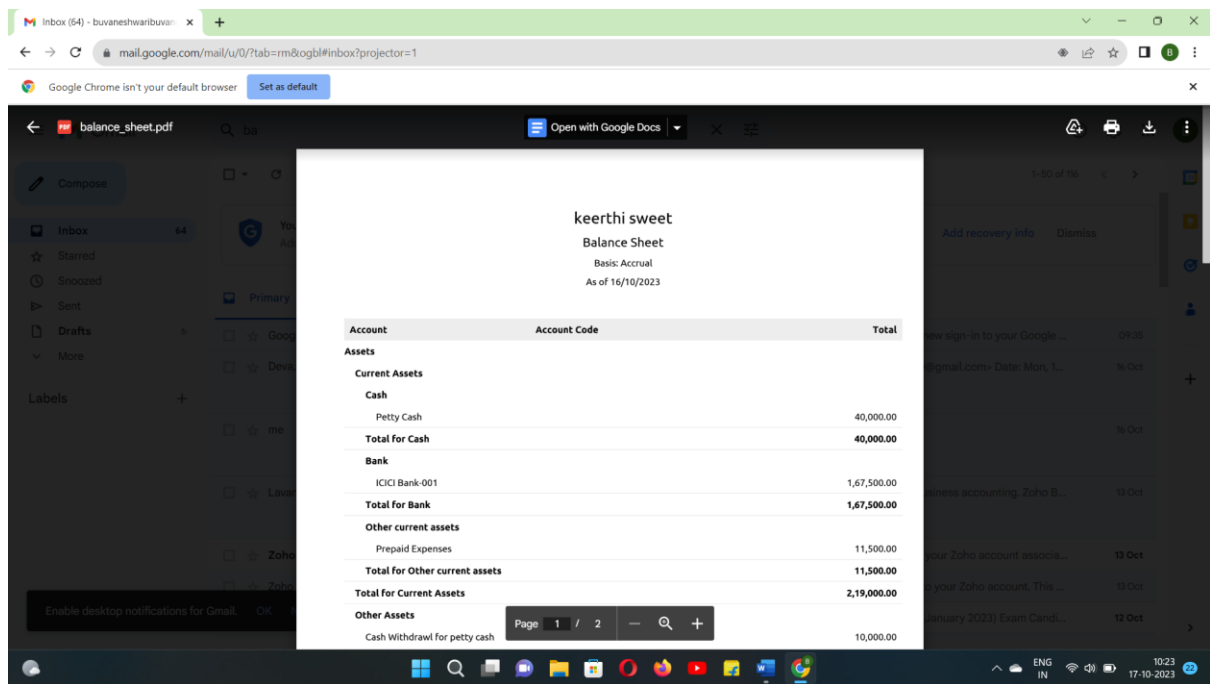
Inbox (64) - buvaneshwaribuvan ×

mail.google.com/mail/u/0/?tab=rm&ogbl#inbox?projector=1

Google Chrome isn't your default browser Set as default

balance_sheet.pdf

Open with Google Docs

Compose

Inbox 64
Starred
Snoozed
Sent
Drafts
More

Labels

Primary

1-50 of 116

Add recovery info Dismiss

new sign-in to your Google ... 09:35
@gmail.com> Date: Mon, 1... 16 Oct
16 Oct
usiness accounting. Zoho B... 13 Oct
your Zoho account associa... 13 Oct
your Zoho account. This ... 13 Oct
(January 2023) Exam Candi... 12 Oct

Enable desktop notifications for Gmail. OK

keerthi sweet
Balance Sheet
Basis: Accrual
As of 16/10/2023

| Account | Account Code | Total |
|---|---|---|
| Assets | | |
| Current Assets | | |
| Cash | | |
| Petty Cash | | 40,000.00 |
| Total for Cash | | 40,000.00 |
| Bank | | |
| ICICI Bank-001 | | 1,67,500.00 |
| Total for Bank | | 1,67,500.00 |
| Other current assets | | |
| Prepaid Expenses | | 11,500.00 |
| Total for Other current assets | | 11,500.00 |
| Total for Current Assets | | 2,19,000.00 |
| Other Assets | | |
| Cash Withdrawl for petty cash | | 10,000.00 |

Page 1 / 2

ENG IN 10:23 17-10-2023